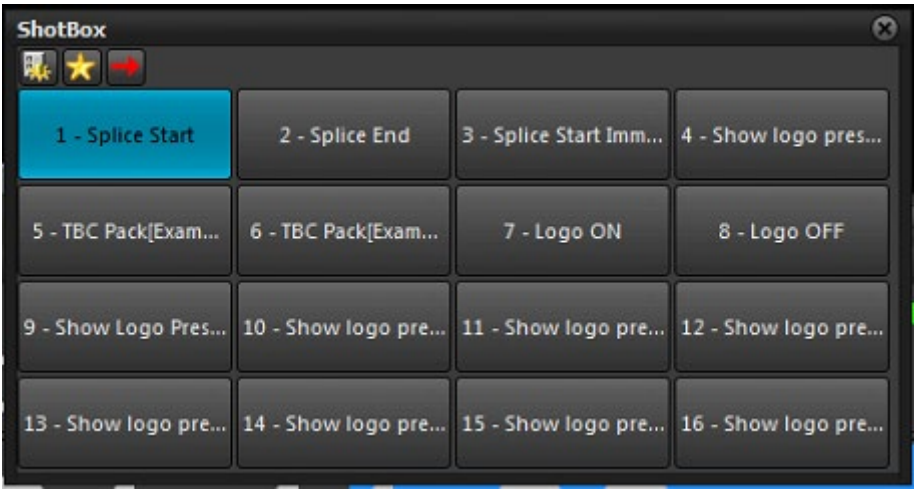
ShotBox

| 1 - Splice Start | 2 - Splice End | 3 - Splice Start Imm... | 4 - Show logo pres... |
|---|---|---|---|
| 5 - TBC Pack[Exam... | 6 - TBC Pack[Exam... | 7 - Logo ON | 8 - Logo OFF |
| 9 - Show Logo Pres... | 10 - Show logo pre... | 11 - Show logo pre... | 12 - Show logo pre... |
| 13 - Show logo pre... | 14 - Show logo pre... | 15 - Show logo pre... | 16 - Show logo pre... |